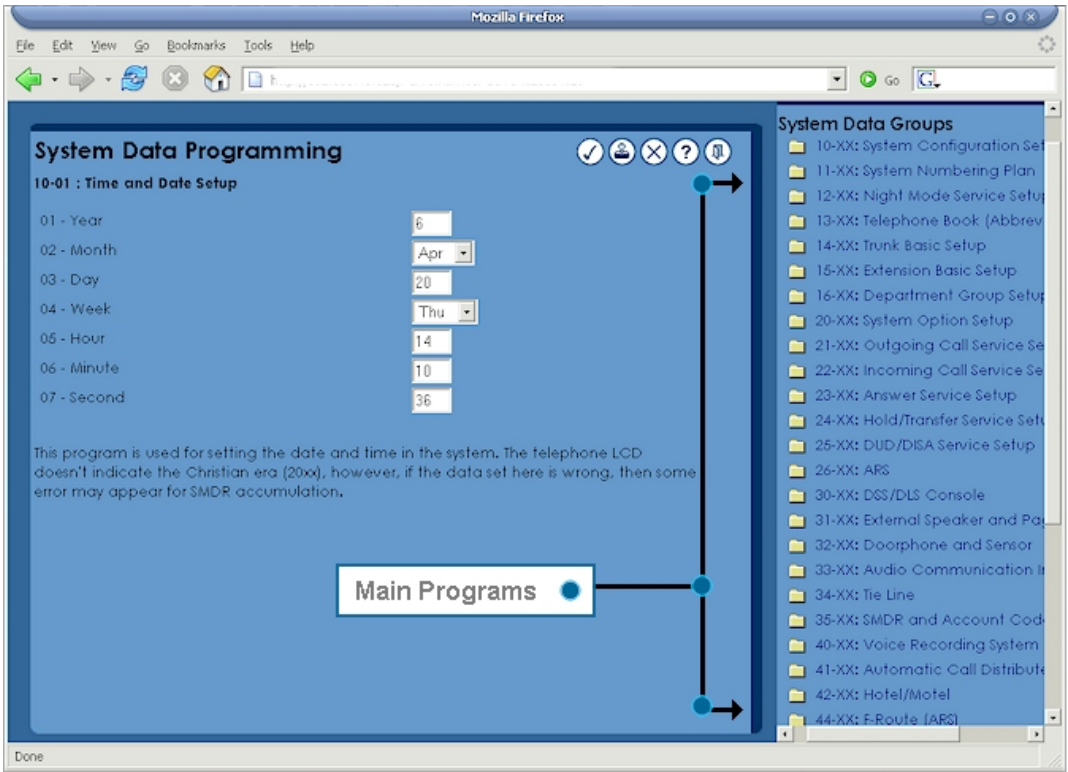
Mozilla Firefox

File Edit View Go Bookmarks Tools Help

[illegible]

Go

System Data Programming

10-01 : Time and Date Setup

| | |
|---|---|
| 01 - Year | 6 |
| 02 - Month | Apr |
| 03 - Day | 20 |
| 04 - Week | Thu |
| 05 - Hour | 14 |
| 06 - Minute | 10 |
| 07 - Second | 36 |

This program is used for setting the date and time in the system. The telephone LCD doesn't indicate the Christian era (20xx), however, if the data set here is wrong, then some error may appear for SMDR accumulation.

Main Programs

System Data Groups

10-XX: System Configuration Set
11-XX: System Numbering Plan
12-XX: Night Mode Service Setu
13-XX: Telephone Book (Abbrev
14-XX: Trunk Basic Setup
15-XX: Extension Basic Setup
16-XX: Department Group Setu
20-XX: System Option Setup
21-XX: Outgoing Call Service Se
22-XX: Incoming Call Service Se
23-XX: Answer Service Setup
24-XX: Hold/Transfer Service Set
25-XX: DUD/DISA Service Setup
26-XX: ARS
30-XX: DSS/DLS Console
31-XX: External Speaker and Pa
32-XX: Doorphone and Sensor
33-XX: Audio Communication I
34-XX: Tie Line
35-XX: SMDR and Account Cod
40-XX: Voice Recording System
41-XX: Automatic Call Distribute
42-XX: Hotel/Motel
44-XX: F-Route (ARS)

Done